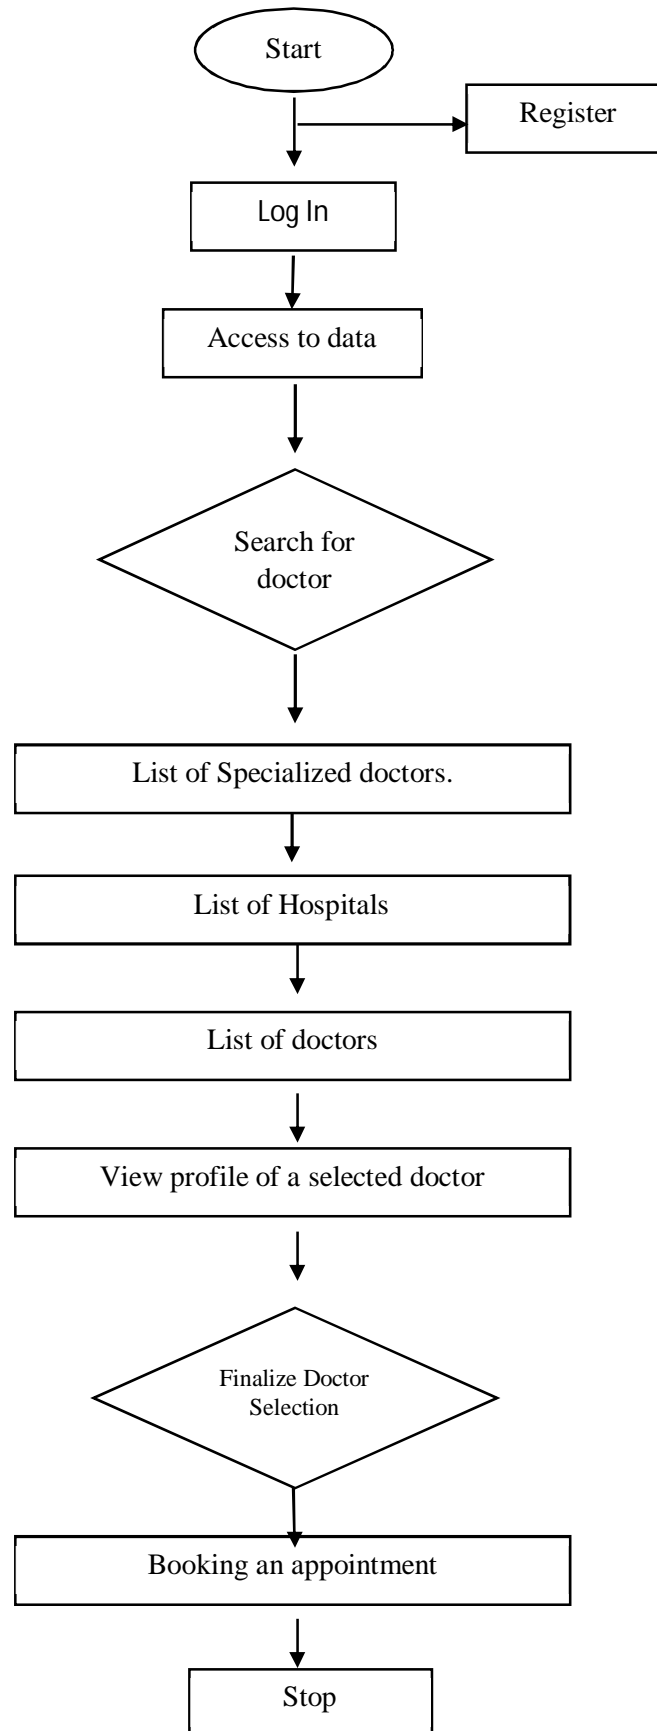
Start

Register

Log In

Access to data

Search for doctor

List of Specialized doctors.

List of Hospitals

List of doctors

View profile of a selected doctor

Finalize Doctor Selection

Booking an appointment

Stop